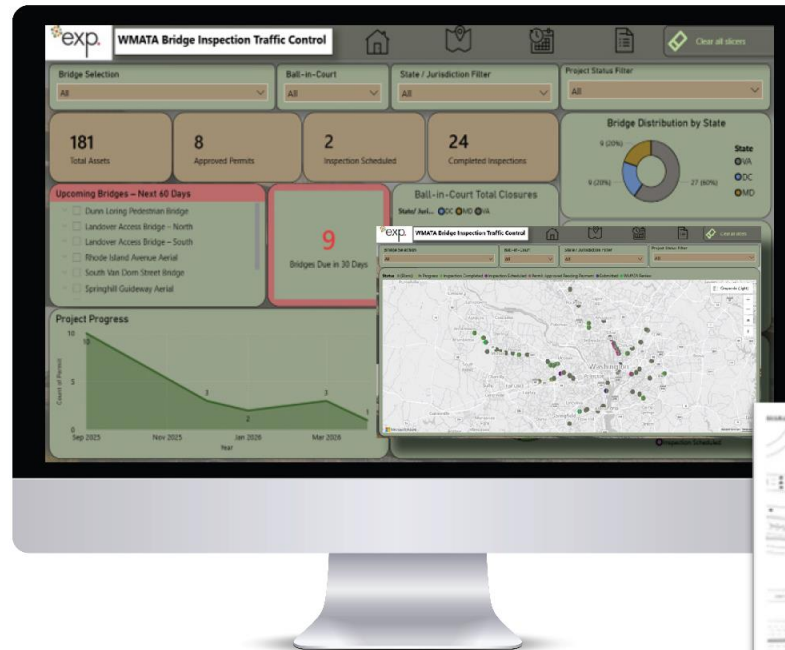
exp. WMATA Bridge Inspection Traffic Control

Clear all slicers

Bridge Selection
All

Ball-in-Court
All

State / Jurisdiction Filter
All

Project Status Filter
All

181
Total Assets

8
Approved Permits

2
Inspection Scheduled

24
Completed Inspections

Bridge Distribution by State
9 (20%)
9 (20%)
27 (60%)
State
VA
DC
MD

Upcoming Bridges – Next 60 Days
Dunn Loring Pedestrian Bridge
Landover Access Bridge – North
Landover Access Bridge – South
Rhode Island Avenue Aerial
South Van Dorn Street Bridge
Springhill Guideway Aerial

9
Bridges Due in 30 Days

Ball-in-Court Total Closures
State/ Juri... DC MD VA

Project Progress
10
5
0
Count of Permit
10
3
2
3
1
Sep 2025
Nov 2025
Jan 2026
Mar 2026
Year

exp. WMATA Bridge Inspection Traffic Control

Bridge Selection
All
Ball-in-Court
All
State / Jurisdiction Filter
All
Project Status Filter
All

Washington

Inspection Scheduled